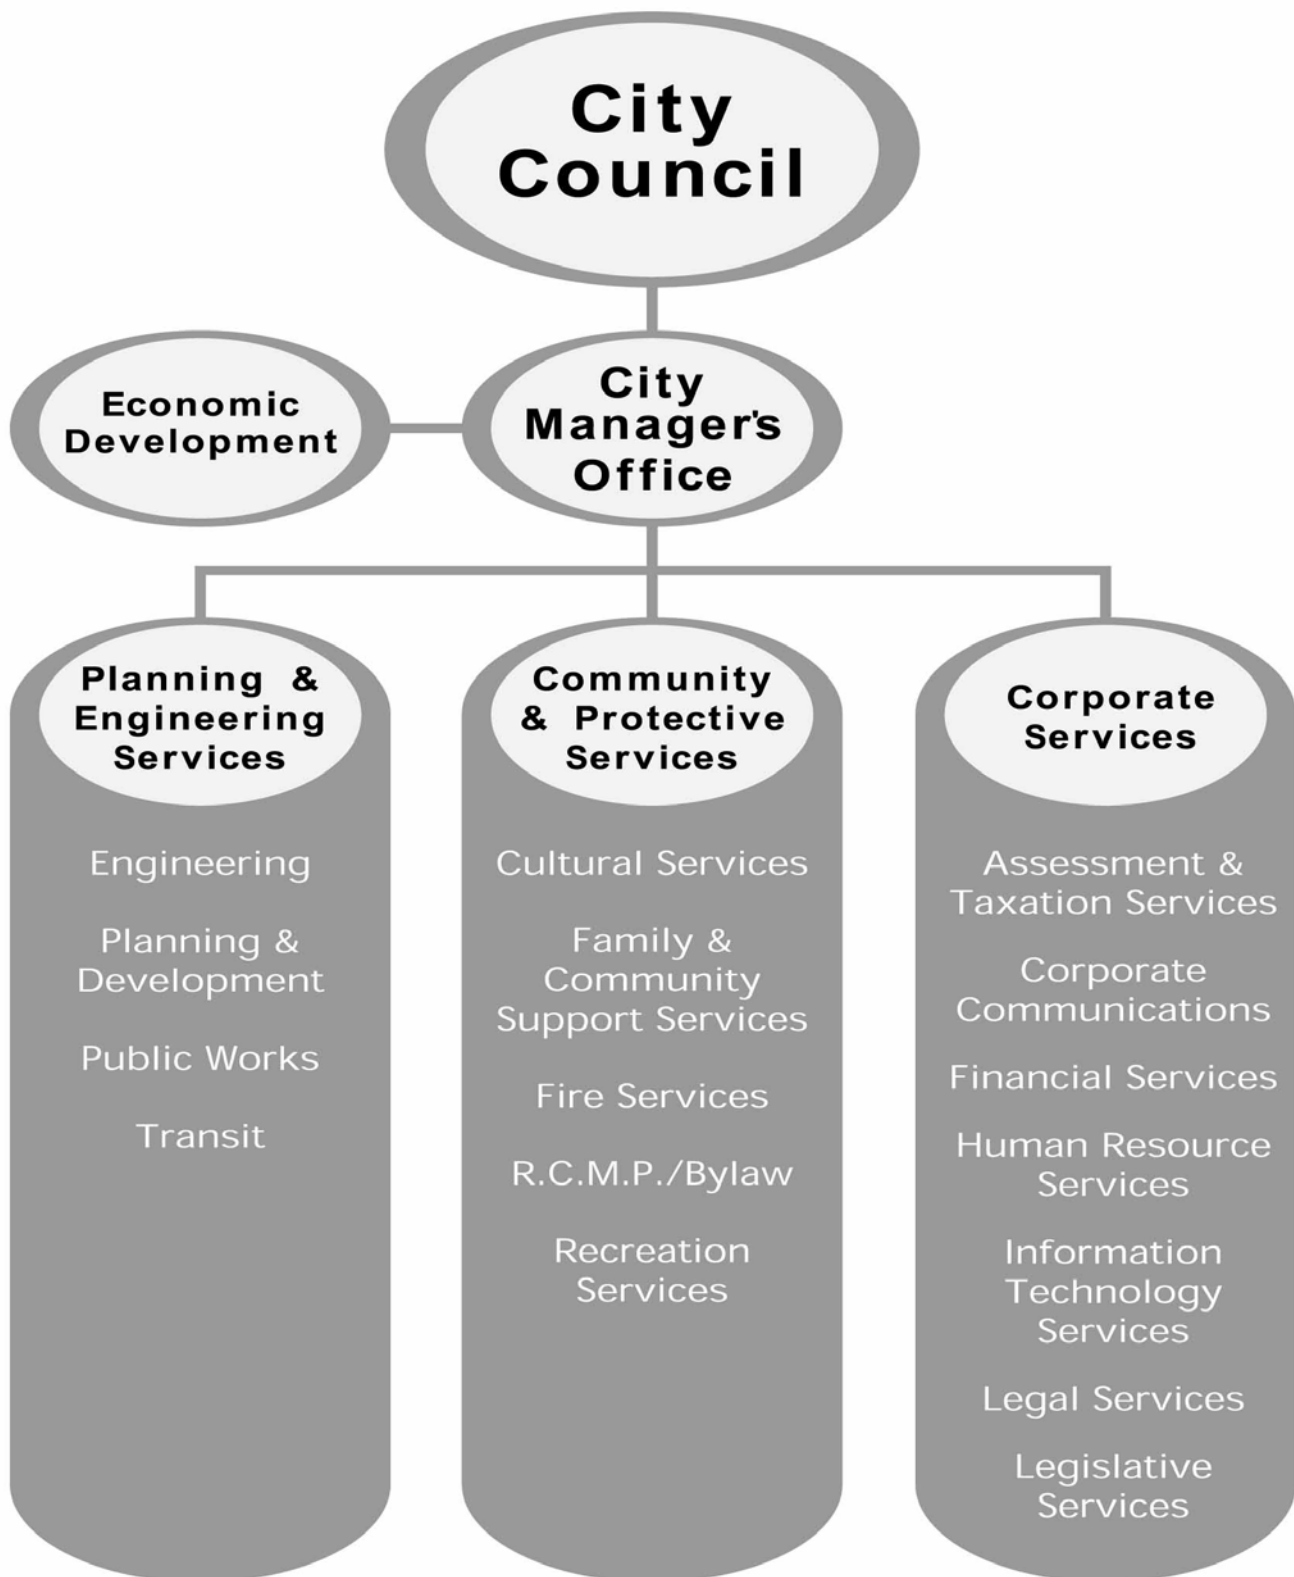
City Council

Economic Development

City Manager's Office

Planning & Engineering Services

Engineering

Planning & Development

Public Works

Transit

Community & Protective Services

Cultural Services

Family & Community Support Services

Fire Services

R.C.M.P./Bylaw

Recreation Services

Corporate Services

Assessment & Taxation Services

Corporate Communications

Financial Services

Human Resource Services

Information Technology Services

Legal Services

Legislative Services